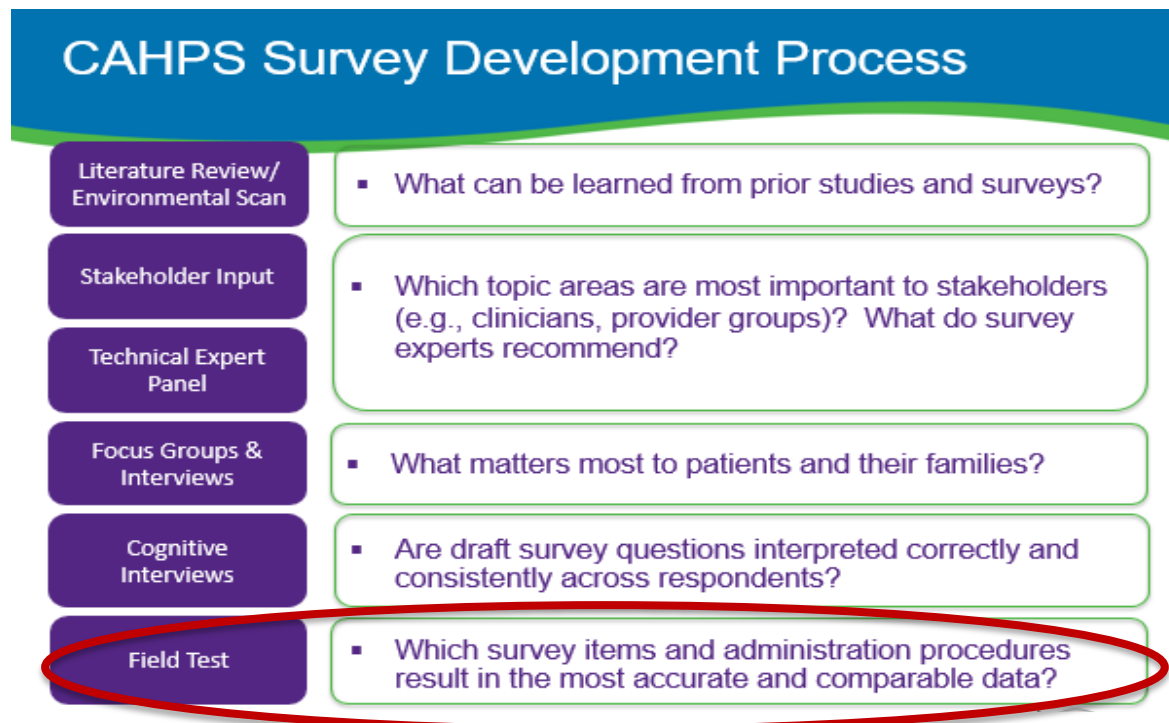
CAHPS Survey Development Process

Literature Review/ Environmental Scan

▪ What can be learned from prior studies and surveys?

Stakeholder Input

Technical Expert Panel

▪ Which topic areas are most important to stakeholders (e.g., clinicians, provider groups)? What do survey experts recommend?

Focus Groups & Interviews

▪ What matters most to patients and their families?

Cognitive Interviews

▪ Are draft survey questions interpreted correctly and consistently across respondents?

Field Test

▪ Which survey items and administration procedures result in the most accurate and comparable data?